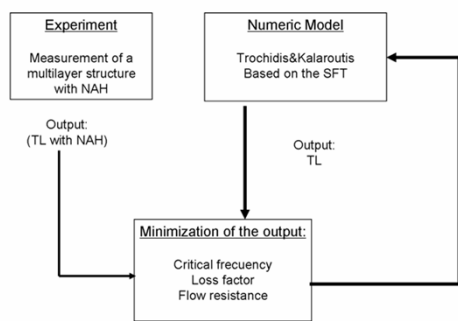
Experiment

Measurement of a multilayer structure with NAH

Numeric Model

Trochidis&Kalaroutis Based on the SFT

Output: (TL with NAH)

Output: TL

Minimization of the output:

Critical frecuency
Loss factor
Flow resistance